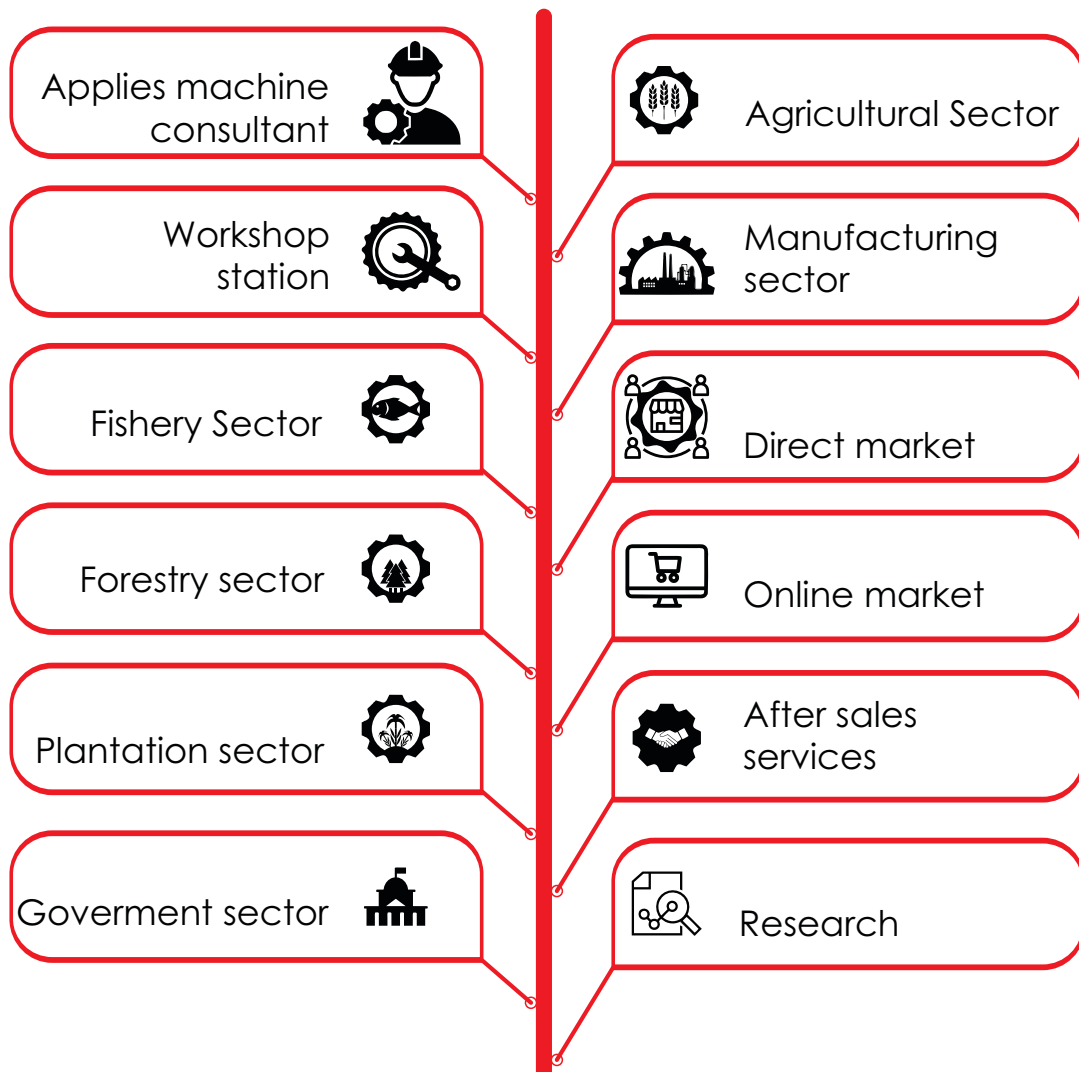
Applies machine consultant

Workshop station

Fishery Sector

Forestry sector

Plantation sector

Goverment sector

Agricultural Sector

Manufacturing sector

Direct market

Online market

After sales services

Research